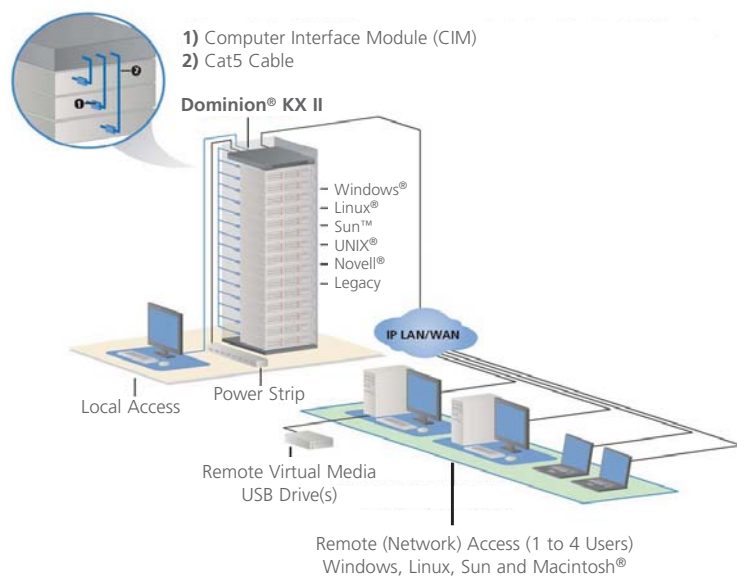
1) Computer Interface Module (CIM)
2) Cat5 Cable

2

1

Dominion® KX II

Windows®
Linux®
Sun™
UNIX®
Novell®
Legacy

IP LAN/WAN

Local Access

Power Strip

Remote Virtual Media
USB Drive(s)

Remote (Network) Access (1 to 4 Users)
Windows, Linux, Sun and Macintosh®